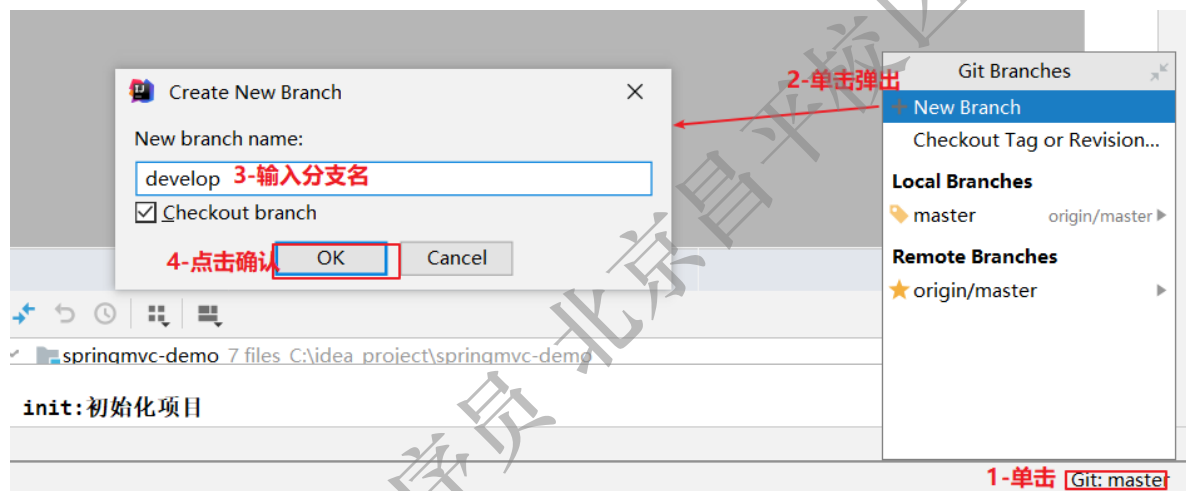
Create New Branch

New branch name:

develop 3-输入分支名

Checkout branch

4-点击确认 OK Cancel

2-单击弹出

Git Branches

+ New Branch

Checkout Tag or Revision...

Local Branches

master origin/master

Remote Branches

origin/master

springmvc-demo 7 files C:\idea_project\springmvc-demo

init:初始化项目

1-单击 Git: master

程序员 北京昌平校区